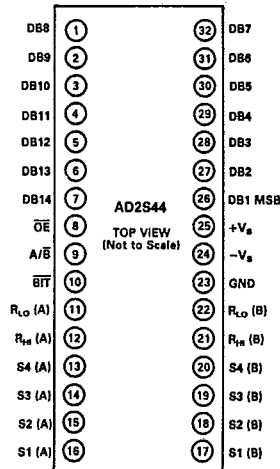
DB8 1
DB9 2
DB10 3
DB11 4
DB12 5
DB13 6
DB14 7
$\overline{OE}$ 8
A/$\overline{B}$ 9
$\overline{BIT}$ 10
$R_{LO}$ (A) 11
$R_{HI}$ (A) 12
S4 (A) 13
S3 (A) 14
S2 (A) 15
S1 (A) 16

AD2S44
TOP VIEW
(Not to Scale)

32 DB7
31 DB6
30 DB5
29 DB4
28 DB3
27 DB2
26 DB1 MSB
25 $+V_S$
24 $-V_S$
23 GND
22 $R_{LO}$ (B)
21 $R_{HI}$ (B)
20 S4 (B)
19 S3 (B)
18 S2 (B)
17 S1 (B)